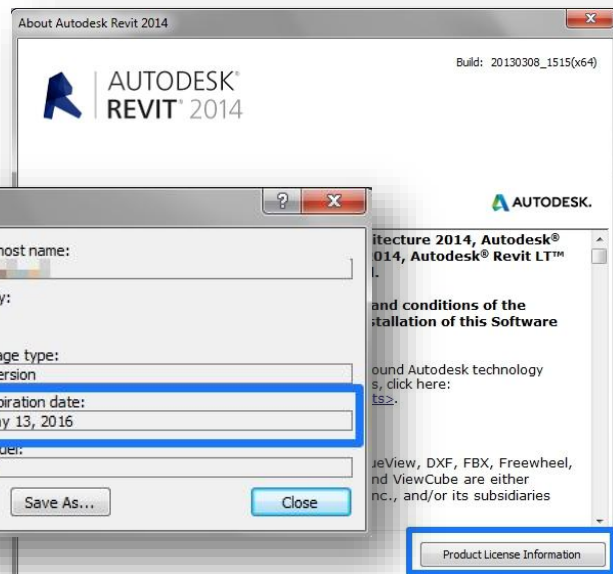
About Autodesk Revit 2014

Build: 20130308_1515(x64)

AUTODESK® REVIT® 2014

AUTODESK.

host name:

y:

age type:
ersion

piration date:
y 13, 2016

del:

Save As...

Close

itecture 2014, Autodesk®
014, Autodesk® Revit LT™
l.

and conditions of the
stallation of this Software

ound Autodesk technology
s, click here:
ts>.

ueView, DXF, FBX, Freewheel,
nd ViewCube are either
nc., and/or its subsidiaries

Product License Information